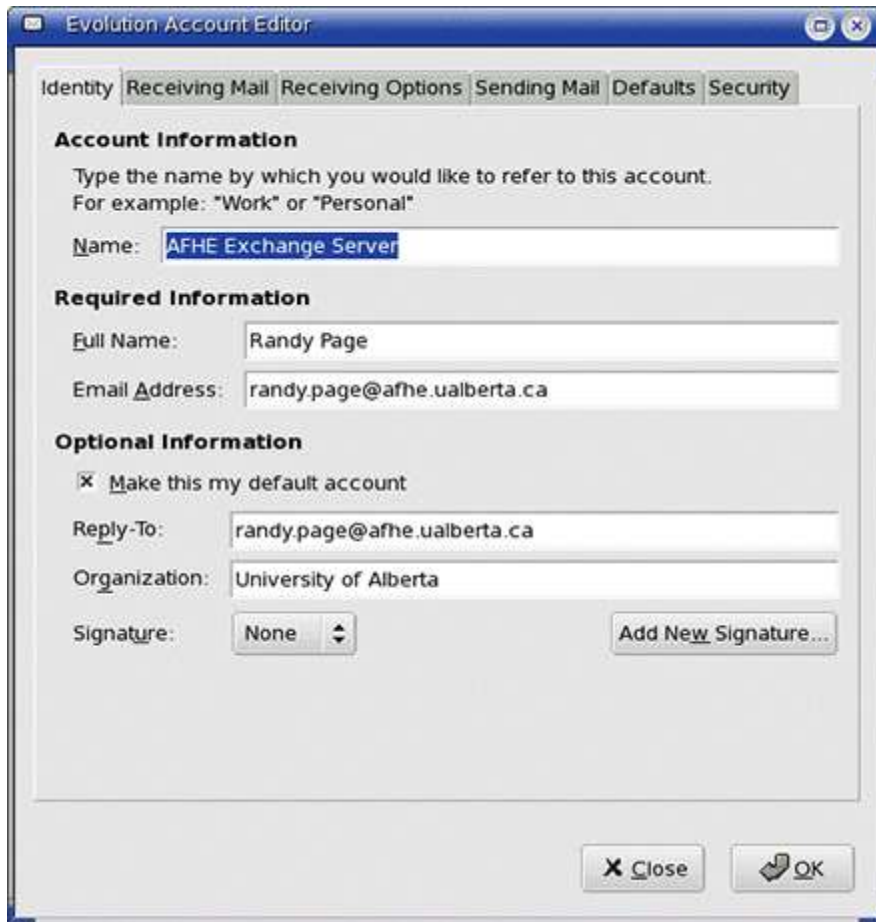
Evolution Account Editor

Identity | Receiving Mail | Receiving Options | Sending Mail | Defaults | Security

Account Information

Type the name by which you would like to refer to this account.
For example: "Work" or "Personal"

Name: AFHE Exchange Server

Required Information

Full Name: Randy Page

Email Address: randy.page@afhe.ualberta.ca

Optional Information

× Make this my default account

Reply-To: randy.page@afhe.ualberta.ca

Organization: University of Alberta

Signature: None

Add New Signature...

Close

OK